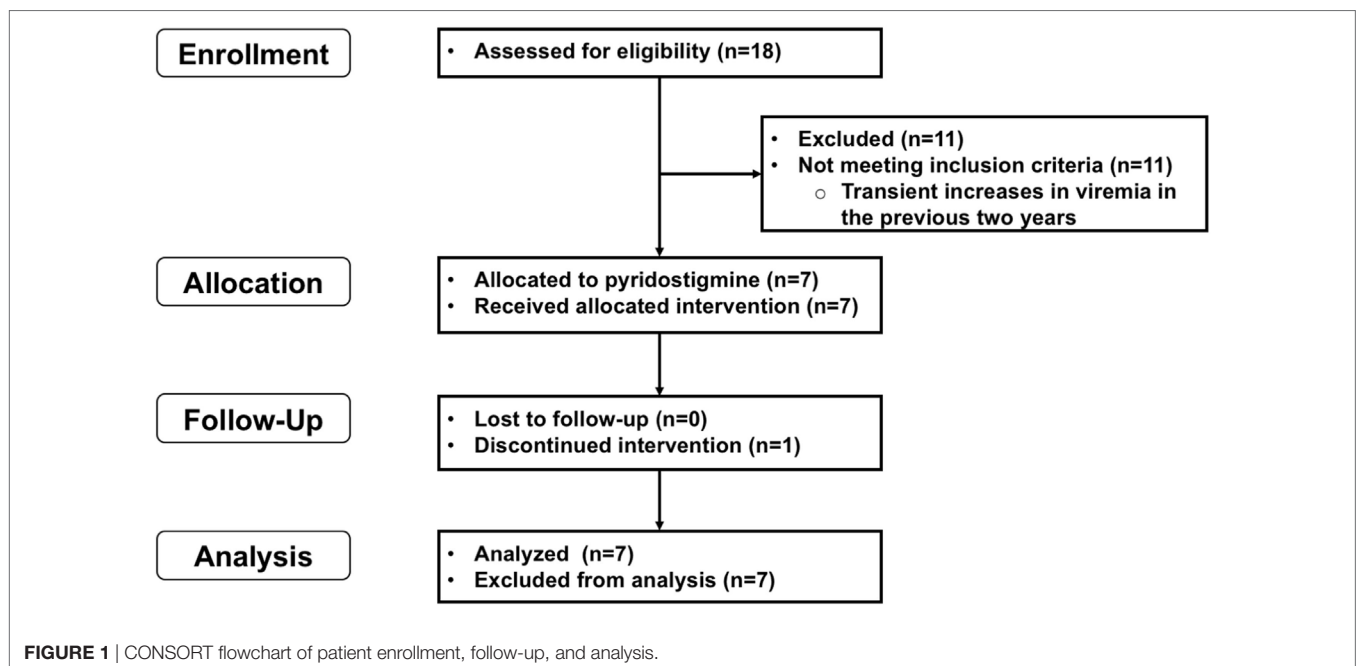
Enrollment

• Assessed for eligibility (n=18)

• Excluded (n=11)
• Not meeting inclusion criteria (n=11)
  ○ Transient increases in viremia in the previous two years

Allocation

• Allocated to pyridostigmine (n=7)
• Received allocated intervention (n=7)

Follow-Up

• Lost to follow-up (n=0)
• Discontinued intervention (n=1)

Analysis

• Analyzed (n=7)
• Excluded from analysis (n=7)

FIGURE 1 | CONSORT flowchart of patient enrollment, follow-up, and analysis.